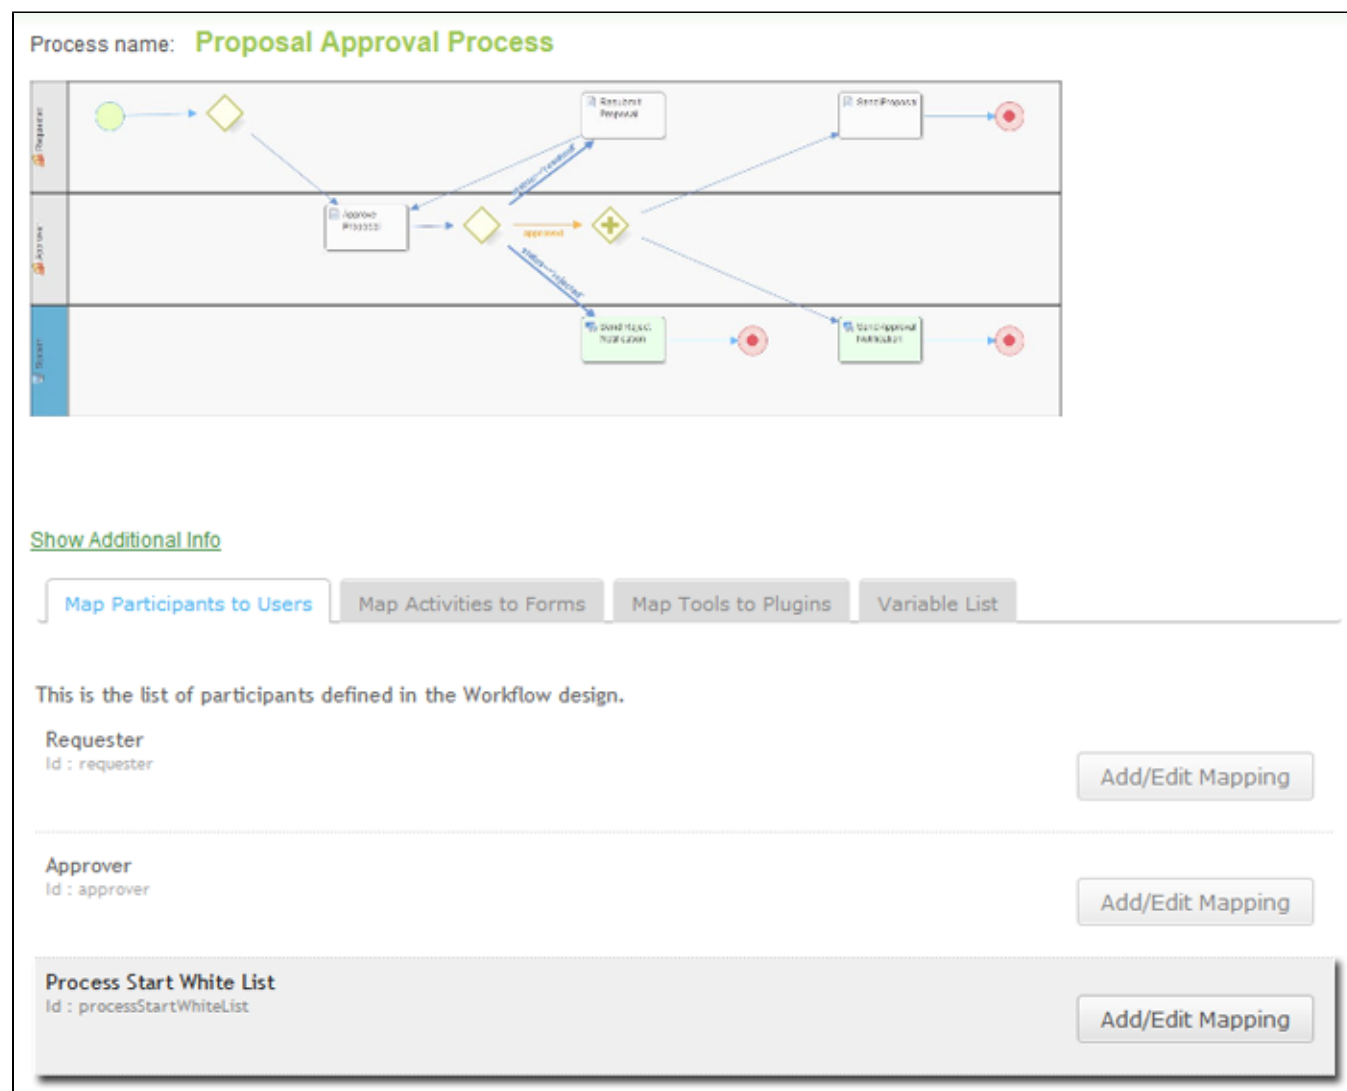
Process name: Proposal Approval Process

Requester

Approver

System

Resubmit Proposal

Send Proposal

Approve Proposal

status==resubmit

approved

status==rejected

Send Reject Notification

Send Approval Notification

Show Additional Info

Map Participants to Users

Map Activities to Forms

Map Tools to Plugins

Variable List

This is the list of participants defined in the Workflow design.

Requester
Id : requester

Add/Edit Mapping

Approver
Id : approver

Add/Edit Mapping

Process Start White List
Id : processStartWhiteList

Add/Edit Mapping